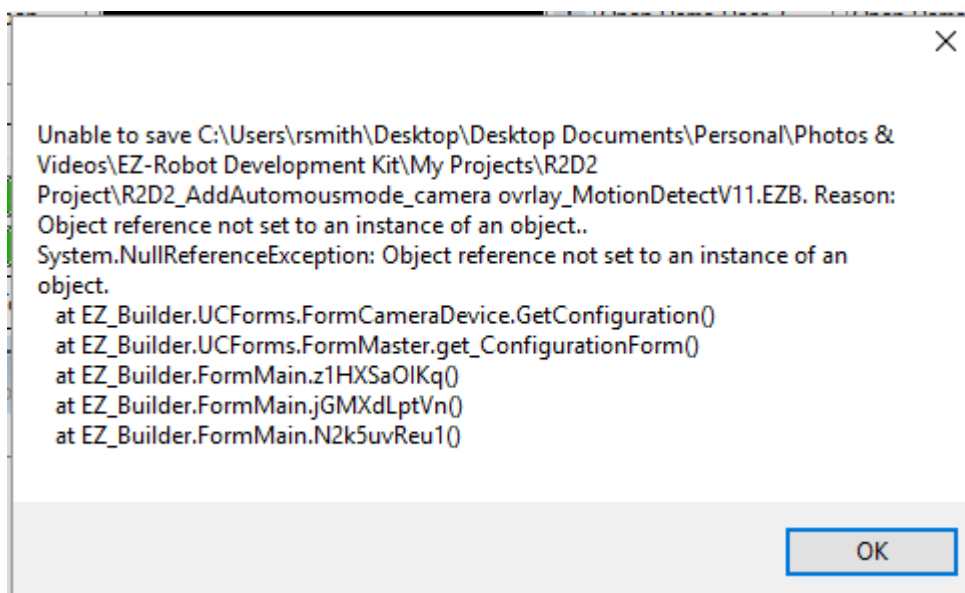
Unable to save C:\Users\rsmith\Desktop\Desktop Documents\Personal\Photos & Videos\EZ-Robot Development Kit\My Projects\R2D2 Project\R2D2_AddAutomousmode_camera ovrlay_MotionDetectV11.EZB. Reason: Object reference not set to an instance of an object..
System.NullReferenceException: Object reference not set to an instance of an object.
at EZ_Builder.UCForms.FormCameraDevice.GetConfiguration()
at EZ_Builder.UCForms.FormMaster.get_ConfigurationForm()
at EZ_Builder.FormMain.z1HXSaOIKq()
at EZ_Builder.FormMain.jGMXdLptVn()
at EZ_Builder.FormMain.N2k5uvReu1()

OK